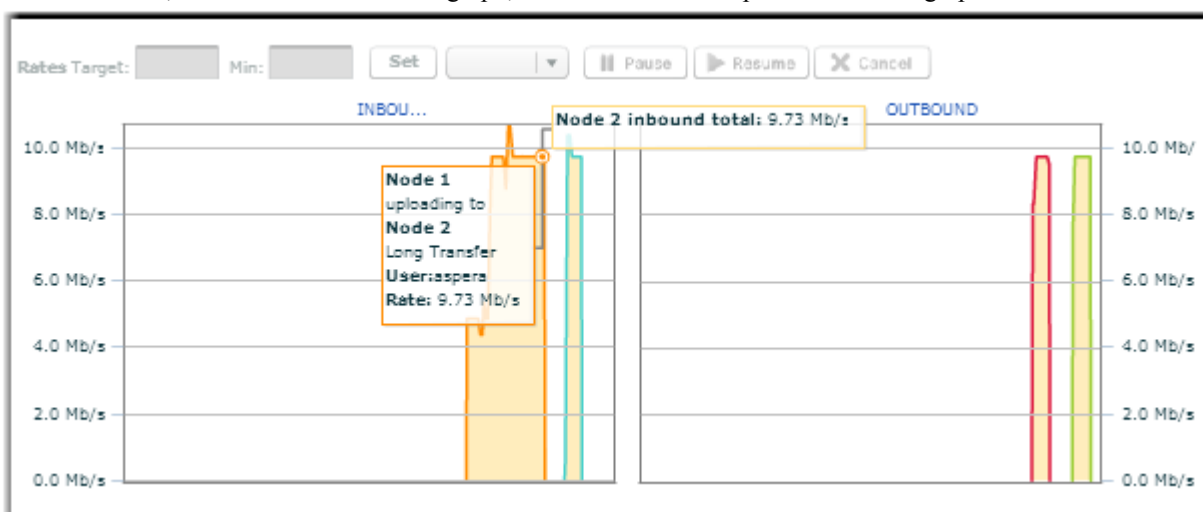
Rates Target: Min: Set Pause Resume Cancel

INBOU...

Node 2 inbound total: 9.73 Mb/s

OUTBOUND

10.0 Mb/s
8.0 Mb/s
6.0 Mb/s
4.0 Mb/s
2.0 Mb/s
0.0 Mb/s

Node 1
uploading to
Node 2
Long Transfer
User:aspera
Rate: 9.73 Mb/s

10.0 Mb/
8.0 Mb/s
6.0 Mb/s
4.0 Mb/s
2.0 Mb/s
0.0 Mb/s